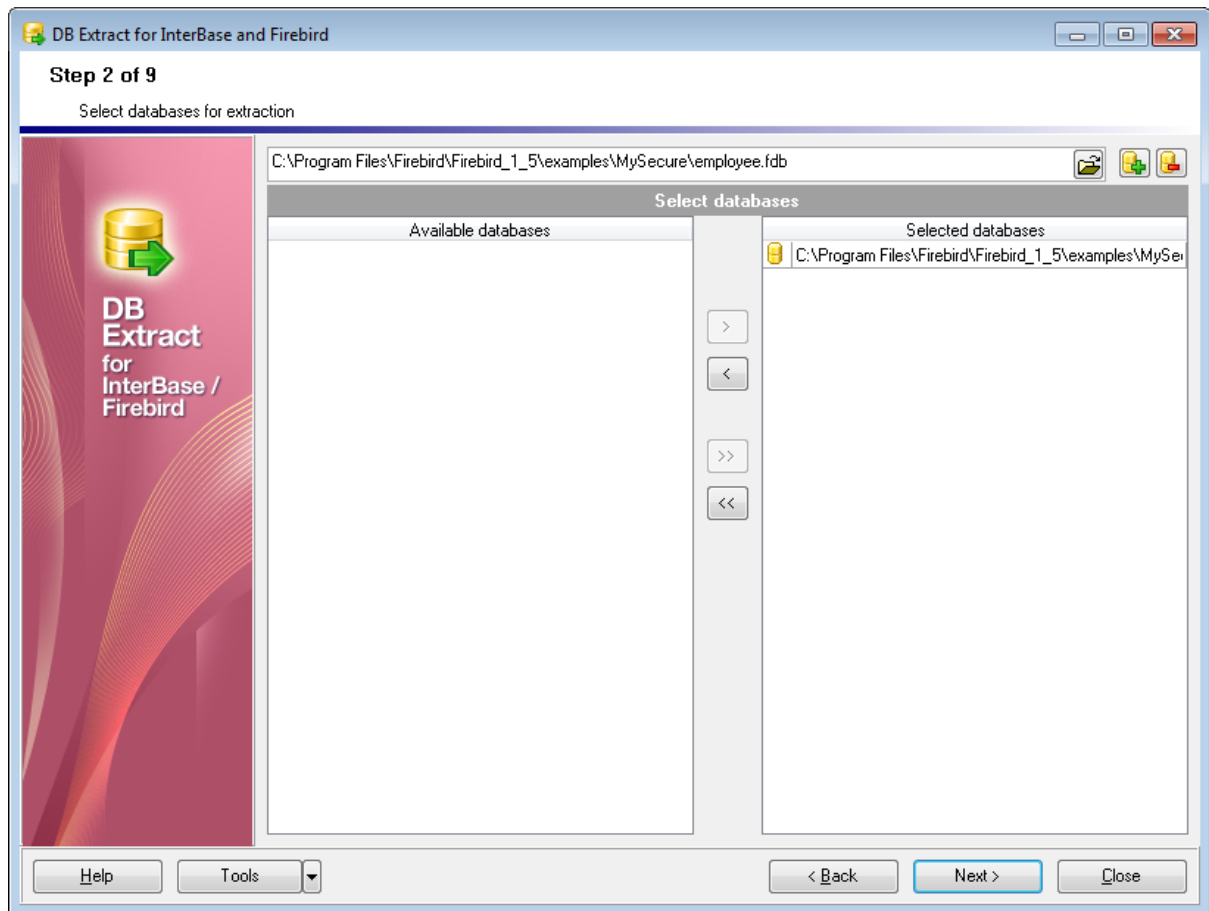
DB Extract for InterBase and Firebird

Step 2 of 9

Select databases for extraction

DB Extract for InterBase / Firebird

C:\Program Files\Firebird\Firebird_1_5\examples\MySecure\employee.fdb

Select databases

Available databases

Selected databases

C:\Program Files\Firebird\Firebird_1_5\examples\MySe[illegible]

>

<

>>

<<

Help

Tools

< Back

Next >

Close